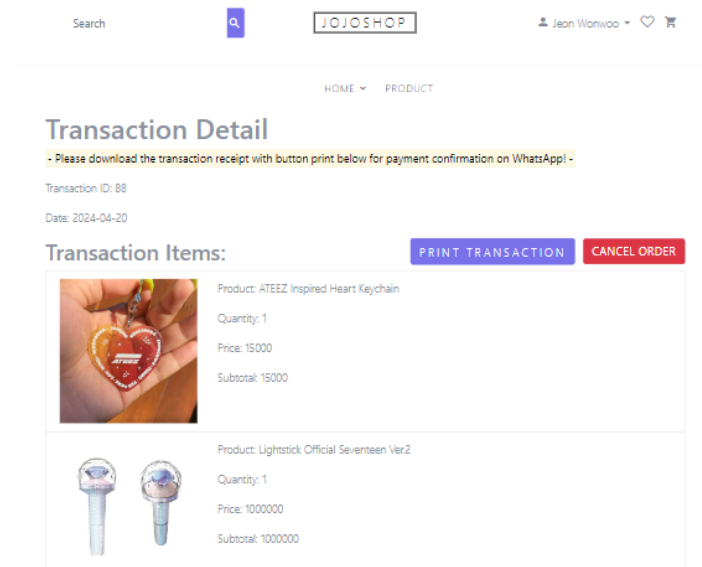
Search

JOJOSHOP

Jeon Wonwoo

HOME PRODUCT

Transaction Detail

- Please download the transaction receipt with button print below for payment confirmation on WhatsApp! -

Transaction ID: 88

Date: 2024-04-20

Transaction Items:

PRINT TRANSACTION

CANCEL ORDER

ATEEZ

Product: ATEEZ Inspired Heart Keychain

Quantity: 1

Price: 15000

Subtotal: 15000

Product: Lightstick Official Seventeen Ver.2

Quantity: 1

Price: 1000000

Subtotal: 1000000